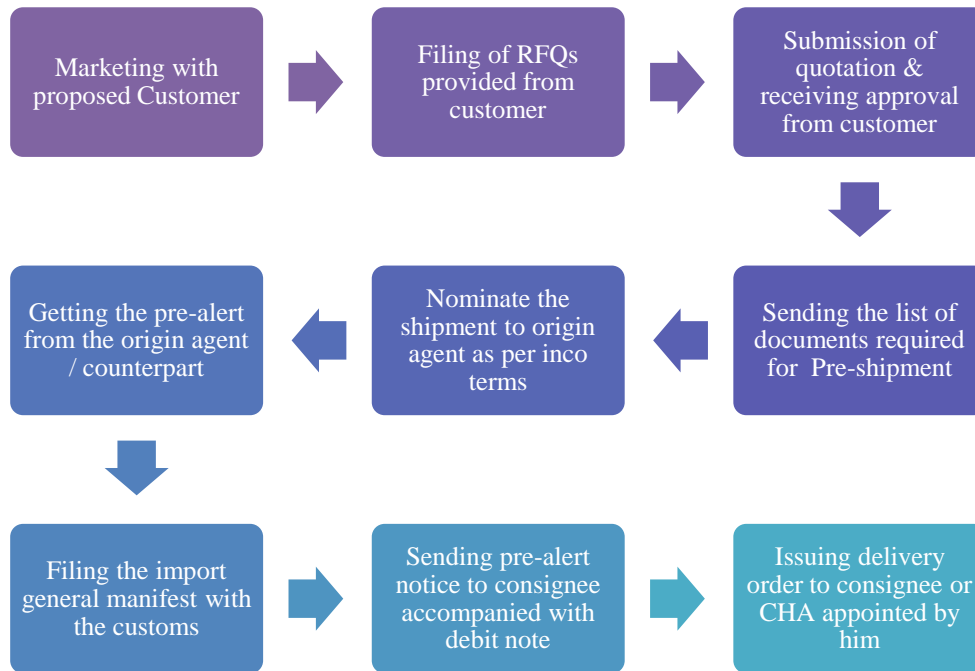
Marketing with proposed Customer

Filing of RFQs provided from customer

Submission of quotation & receiving approval from customer

Sending the list of documents required for Pre-shipment

Nominate the shipment to origin agent as per inco terms

Getting the pre-alert from the origin agent / counterpart

Filing the import general manifest with the customs

Sending pre-alert notice to consignee accompanied with debit note

Issuing delivery order to consignee or CHA appointed by him